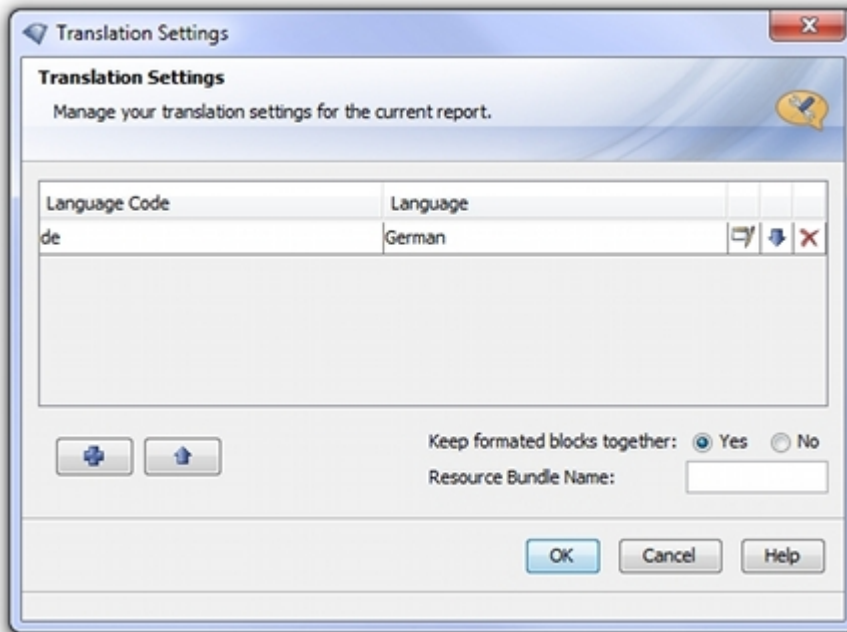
Translation Settings

Translation Settings

Manage your translation settings for the current report.

| Language Code | Language |
|---|---|
| de | German |

Keep formated blocks together: Yes No

Resource Bundle Name:

OK Cancel Help